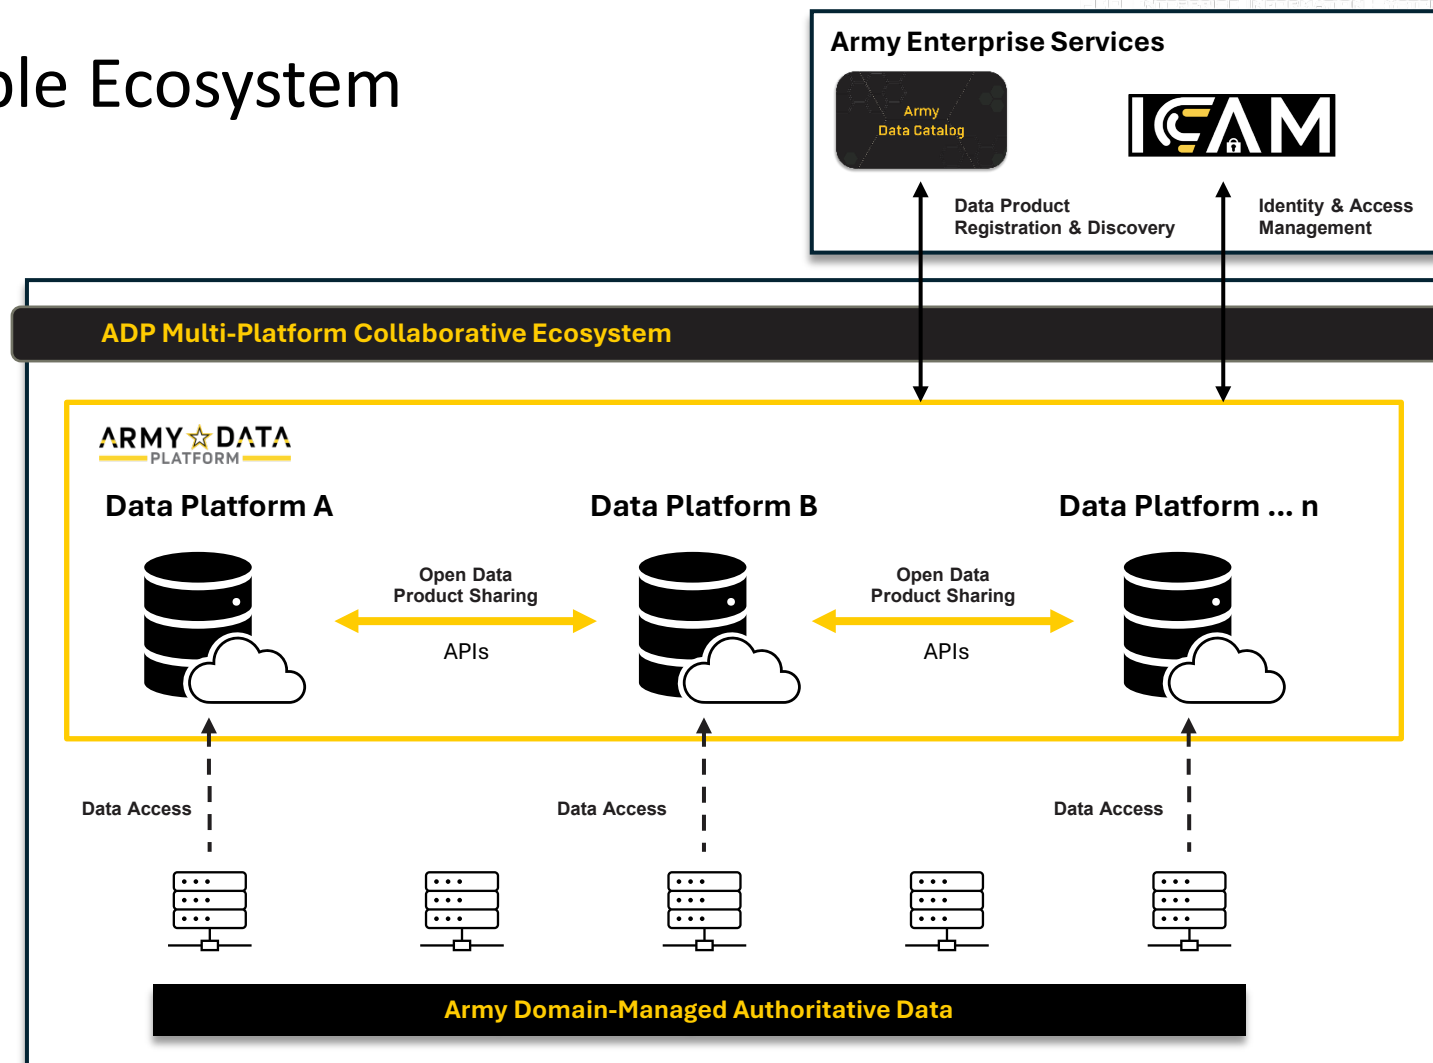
ble Ecosystem

Army Enterprise Services

Army
Data Catalog

ICAM

Data Product
Registration & Discovery

Identity & Access
Management

ADP Multi-Platform Collaborative Ecosystem

ARMY DATA
PLATFORM

Data Platform A

Data Platform B

Data Platform ... n

Open Data
Product Sharing

APIs

Open Data
Product Sharing

APIs

Data Access

Data Access

Data Access

Army Domain-Managed Authoritative Data